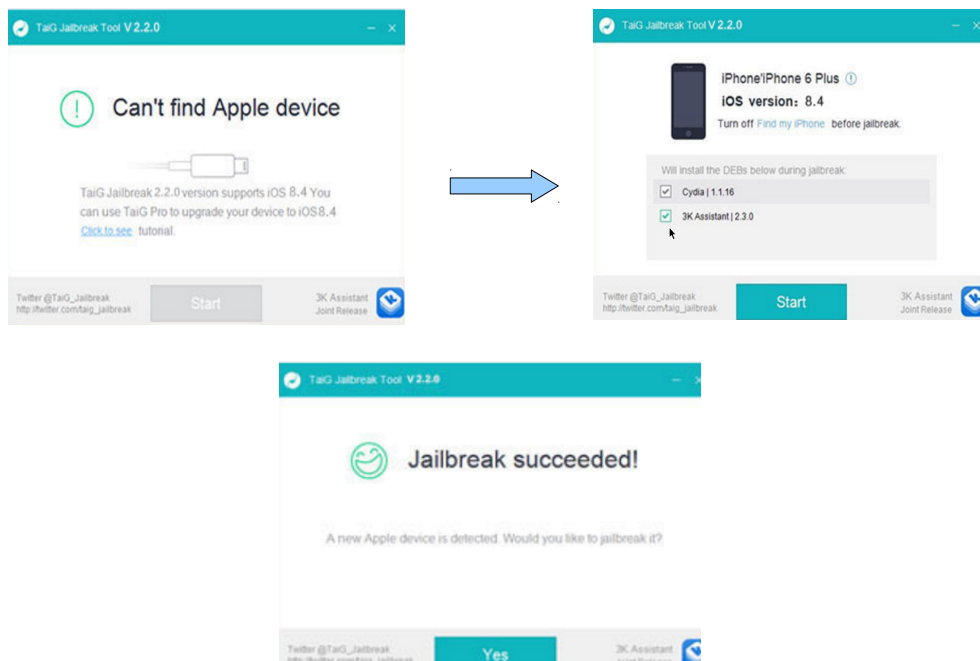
TaiG Jailbreak Tool V 2.2.0

Can't find Apple device

TaiG Jailbreak 2.2.0 version supports iOS 8.4 You can use TaiG Pro to upgrade your device to iOS8.4 Click to see tutorial.

Twitter @TaiG_Jailbreak
http://twitter.com/taig_jailbreak

Start

3K Assistant
Joint Release

TaiG Jailbreak Tool V 2.2.0

iPhone\iPhone 6 Plus
iOS version: 8.4
Turn off Find my iPhone before jailbreak.

Will install the DEBs below during jailbreak:
Cydia | 1.1.16
3K Assistant | 2.3.0

Twitter @TaiG_Jailbreak
http://twitter.com/taig_jailbreak

Start

3K Assistant
Joint Release

TaiG Jailbreak Tool V 2.2.0

Jailbreak succeeded!

A new Apple device is detected. Would you like to jailbreak it?

Twitter @TaiG_Jailbreak
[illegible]

Yes

3K Assistant
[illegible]